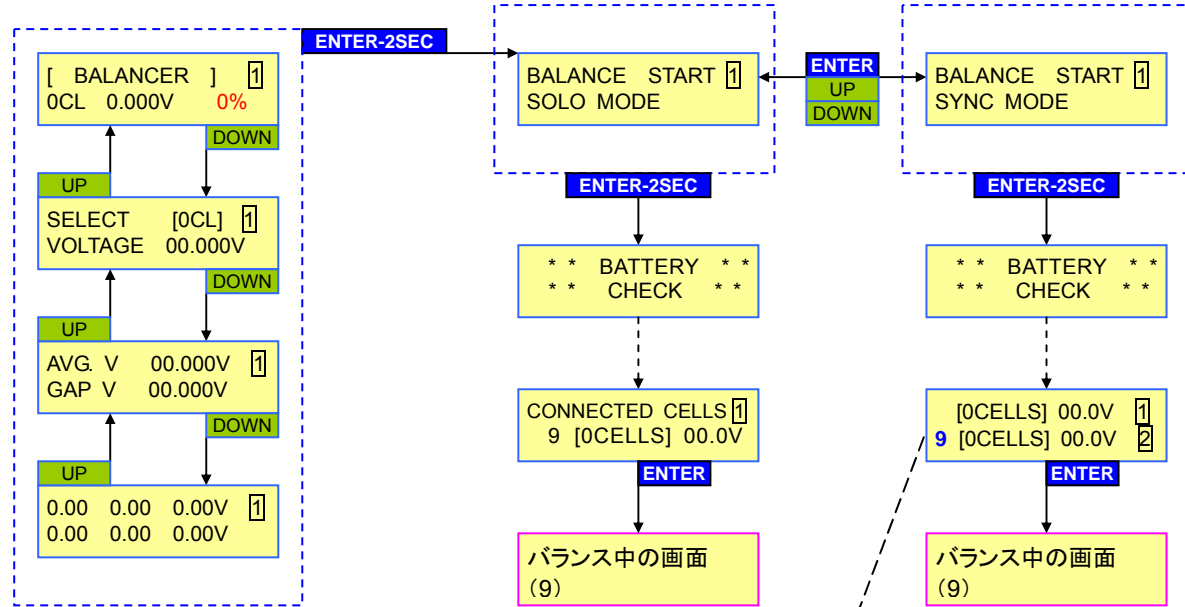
[ BALANCER ] 1
0CL 0.000V 0%

DOWN

UP

SELECT [0CL] 1
VOLTAGE 00.000V

DOWN

UP

AVG. V 00.000V 1
GAP V 00.000V

DOWN

UP

0.00 0.00 0.00V 1
0.00 0.00 0.00V

ENTER-2SEC

BALANCE START 1
SOLO MODE

ENTER
UP
DOWN

BALANCE START 1
SYNC MODE

ENTER-2SEC

\* \* BATTERY \* \*
\* \* CHECK \* \*

CONNECTED CELLS 1
9 [0CELLS] 00.0V

ENTER

バランス中の画面
(9)

ENTER-2SEC

\* \* BATTERY \* \*
\* \* CHECK \* \*

[0CELLS] 00.0V 1
9 [0CELLS] 00.0V 2

ENTER

バランス中の画面
(9)